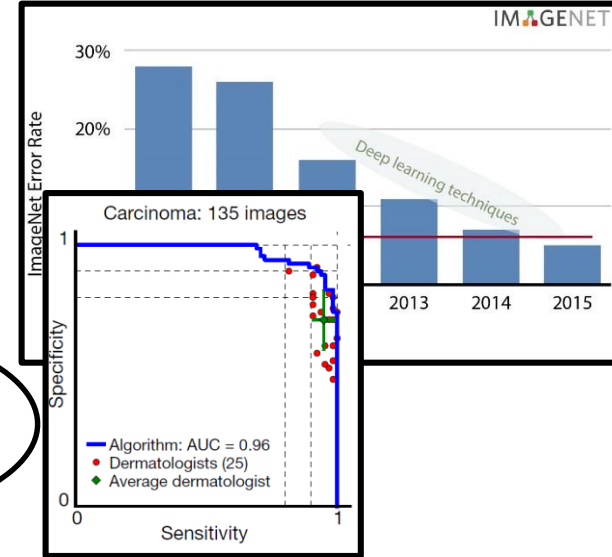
IMAGENET

30%

20%

ImageNet Error Rate

Deep learning techniques

2013 2014 2015

Carcinoma: 135 images

1

Specificity

0

0

Sensitivity

1

Algorithm: AUC = 0.96
Dermatologists (25)
Average dermatologist